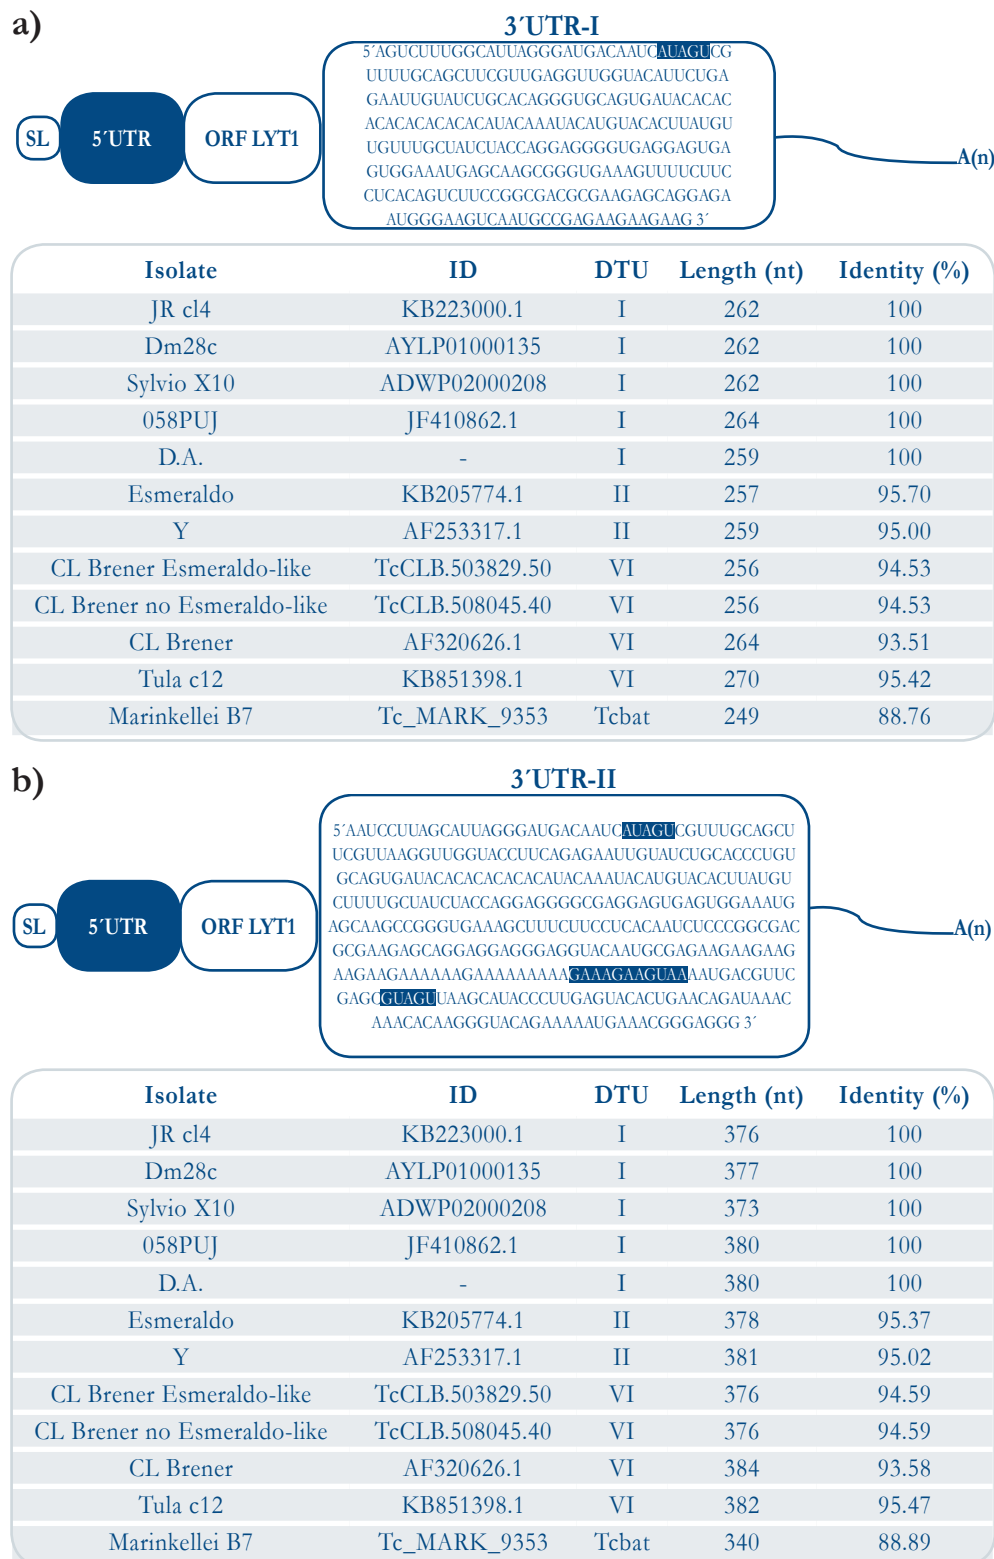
a)

SL 5´UTR ORF LYT1

3´UTR-I

5´AGUCUUUGGCAUUAGGGAUGACAAUCAUAGUCG UUUUGCAGCUUCGUUGAGGUUGGUACAUUCUGA GAAUUGUAUCUGCACAGGGUGCAGUGAUACACAC ACACACACACACAUACAAAUACAUGUACACUUAUGU UGUUUGCUAUCUACCAGGAGGGGUGAGGAGUGA GUGGAAAUGAGCAAGCGGGUGAAAGUUUUCUUC CUCACAGUCUUCCGGCGACGCGAAGAGCAGGAGA AUGGGAAGUCAAUGCCGAGAAGAAGAAG 3´

A(n)

| Isolate | ID | DTU | Length (nt) | Identity (%) |
|---|---|---|---|---|
| JR cl4 | KB223000.1 | I | 262 | 100 |
| Dm28c | AYLP01000135 | I | 262 | 100 |
| Sylvio X10 | ADWP02000208 | I | 262 | 100 |
| 058PUJ | JF410862.1 | I | 264 | 100 |
| D.A. | - | I | 259 | 100 |
| Esmeraldo | KB205774.1 | II | 257 | 95.70 |
| Y | AF253317.1 | II | 259 | 95.00 |
| CL Brener Esmeraldo-like | TcCLB.503829.50 | VI | 256 | 94.53 |
| CL Brener no Esmeraldo-like | TcCLB.508045.40 | VI | 256 | 94.53 |
| CL Brener | AF320626.1 | VI | 264 | 93.51 |
| Tula c12 | KB851398.1 | VI | 270 | 95.42 |
| Marinkellei B7 | Tc_MARK_9353 | Tcbat | 249 | 88.76 |

b)

SL 5´UTR ORF LYT1

3´UTR-II

5´AAUCCUUAGCAUUAGGGAUGACAAUCAUAGUCGUUUGCAGCU UCGUUAAGGUUGGUACCUUCAGAGAAUUGUAUCUGCACCCUGU GCAGUGAUACACACACACACAUACAAAUACAUGUACACUUAUGU CUUUUGCUAUCUACCAGGAGGGGCGAGGAGUGAGUGGAAAUG AGCAAGCCGGGUGAAAGCUUUCUUCCUCACAAUCUCCCGGCGAC GCGAAGAGCAGGAGGAGGGAGGUACAAUGCGAGAAGAAGAAG AAGAAGAAAAAAGAAAAAAAAAGAAAGAAGUAAAAUGACGUUC GAGGGUAGUUAAGCAUACCCUUGAGUACACUGAACAGAUAAAC AAACACAAGGGUACAGAAAAAUGAAACGGGAGGG 3´

A(n)

| Isolate | ID | DTU | Length (nt) | Identity (%) |
|---|---|---|---|---|
| JR cl4 | KB223000.1 | I | 376 | 100 |
| Dm28c | AYLP01000135 | I | 377 | 100 |
| Sylvio X10 | ADWP02000208 | I | 373 | 100 |
| 058PUJ | JF410862.1 | I | 380 | 100 |
| D.A. | - | I | 380 | 100 |
| Esmeraldo | KB205774.1 | II | 378 | 95.37 |
| Y | AF253317.1 | II | 381 | 95.02 |
| CL Brener Esmeraldo-like | TcCLB.503829.50 | VI | 376 | 94.59 |
| CL Brener no Esmeraldo-like | TcCLB.508045.40 | VI | 376 | 94.59 |
| CL Brener | AF320626.1 | VI | 384 | 93.58 |
| Tula c12 | KB851398.1 | VI | 382 | 95.47 |
| Marinkellei B7 | Tc_MARK_9353 | Tcbat | 340 | 88.89 |